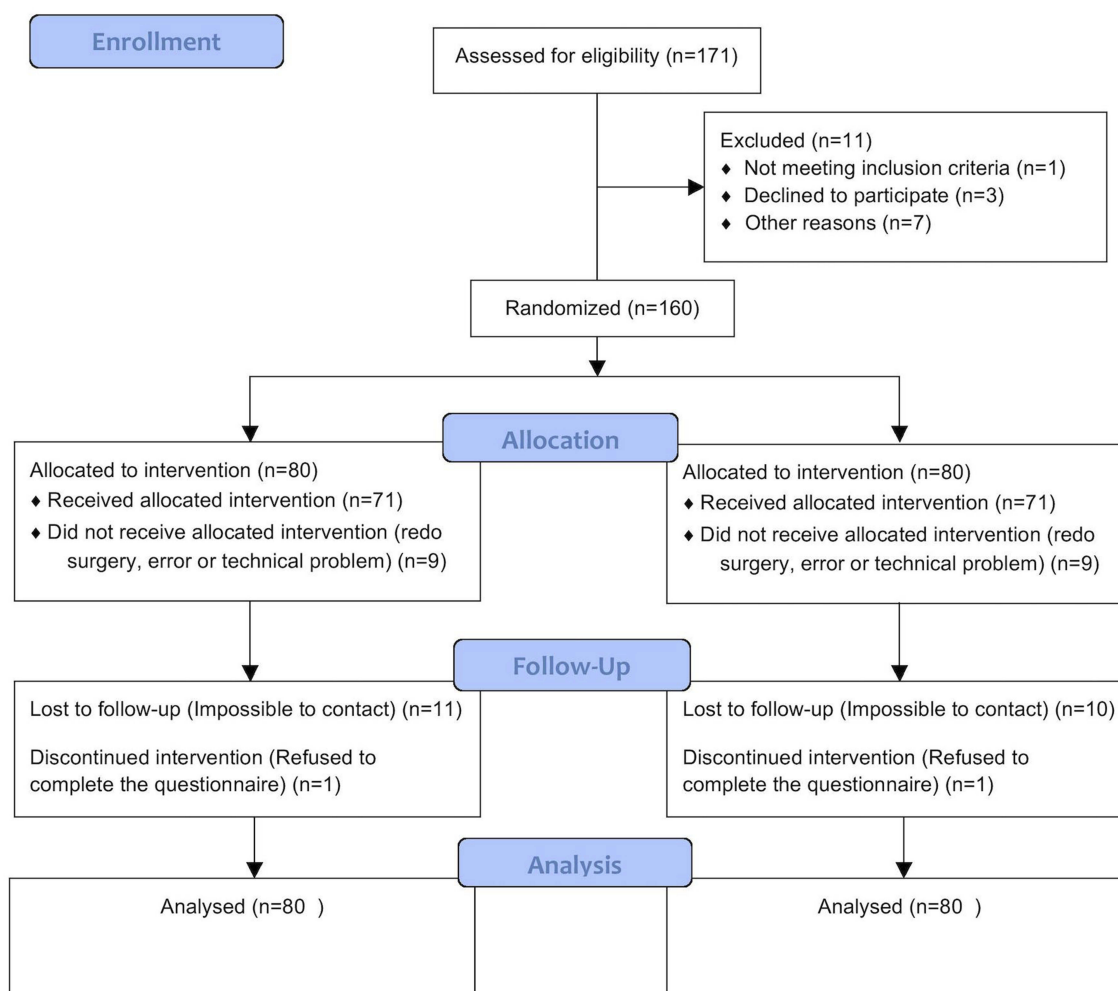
Enrollment

Assessed for eligibility (n=171)

Excluded (n=11)
♦ Not meeting inclusion criteria (n=1)
♦ Declined to participate (n=3)
♦ Other reasons (n=7)

Randomized (n=160)

Allocation

Allocated to intervention (n=80)
♦ Received allocated intervention (n=71)
♦ Did not receive allocated intervention (redo surgery, error or technical problem) (n=9)

Allocated to intervention (n=80)
♦ Received allocated intervention (n=71)
♦ Did not receive allocated intervention (redo surgery, error or technical problem) (n=9)

Follow-Up

Lost to follow-up (Impossible to contact) (n=11)

Discontinued intervention (Refused to complete the questionnaire) (n=1)

Lost to follow-up (Impossible to contact) (n=10)

Discontinued intervention (Refused to complete the questionnaire) (n=1)

Analysis

Analysed (n=80 )

Analysed (n=80 )